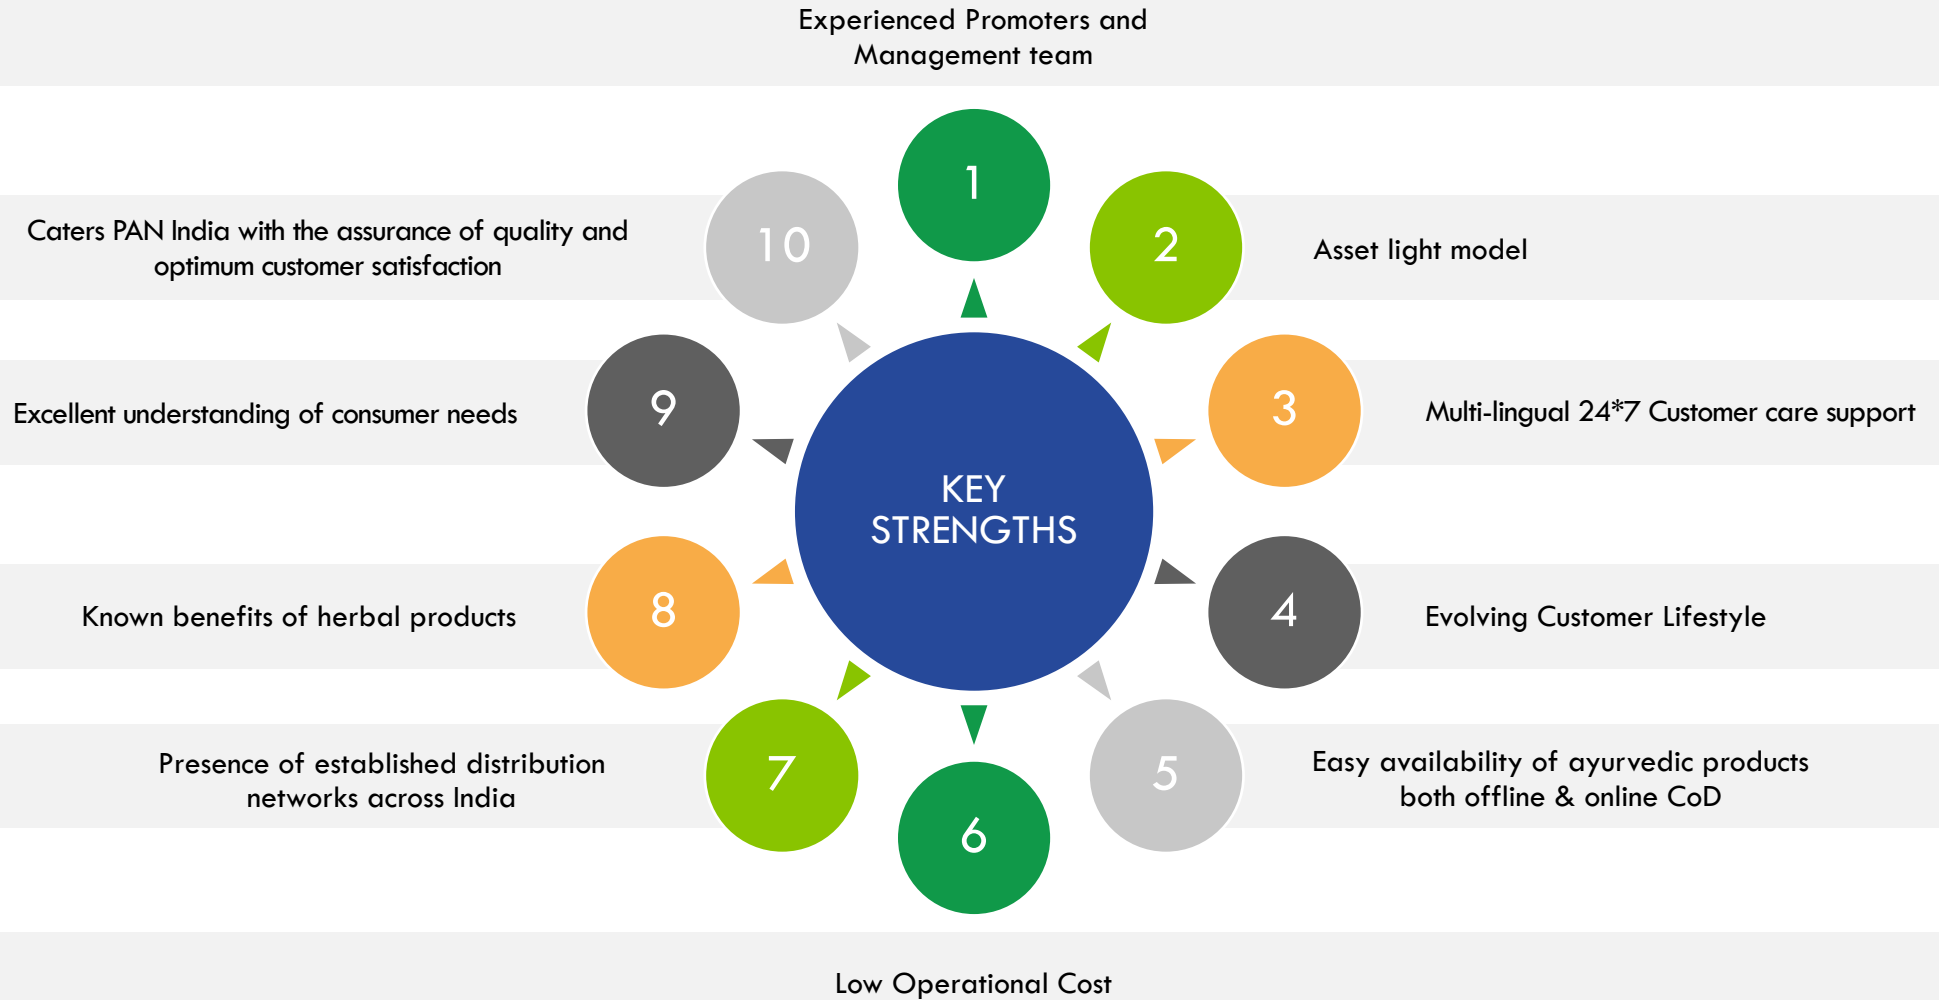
Experienced Promoters and Management team

1

10

Caters PAN India with the assurance of quality and optimum customer satisfaction

2

Asset light model

9

Excellent understanding of consumer needs

3

Multi-lingual 24*7 Customer care support

KEY STRENGTHS

8

Known benefits of herbal products

4

Evolving Customer Lifestyle

7

Presence of established distribution networks across India

5

Easy availability of ayurvedic products both offline & online CoD

6

Low Operational Cost